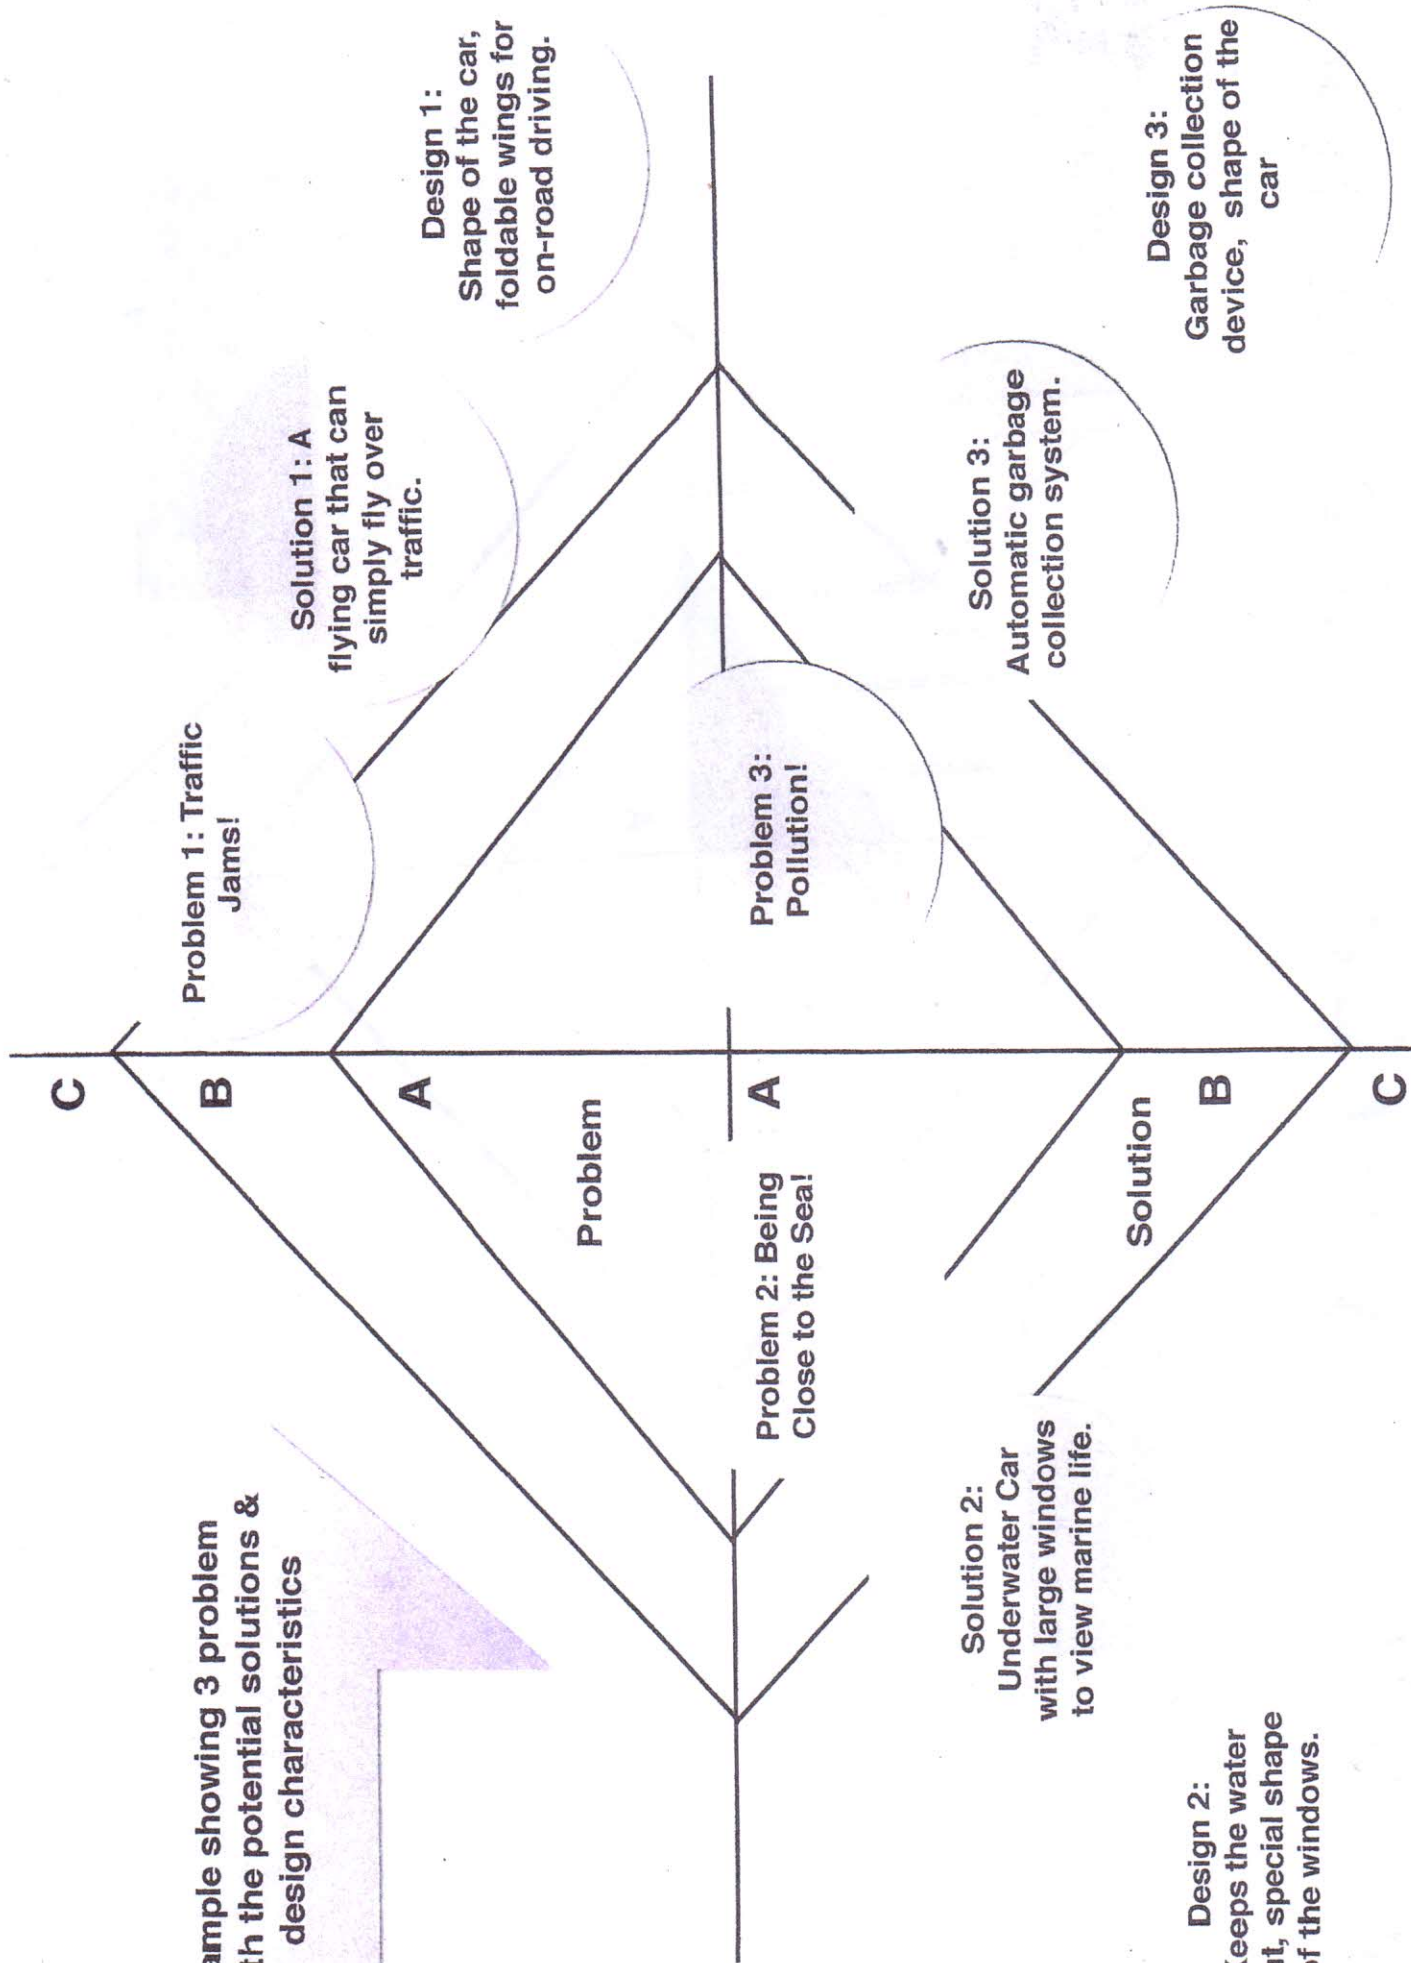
ample showing 3 problem
th the potential solutions &
design characteristics

C

B

A

Problem

A

Solution

B

C

Problem 1: Traffic Jams!

Solution 1: A flying car that can simply fly over traffic.

Design 1: Shape of the car, foldable wings for on-road driving.

Problem 2: Being Close to the Sea!

Solution 2: Underwater Car with large windows to view marine life.

Design 2: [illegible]eeps the water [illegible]t, special shape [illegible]f the windows.

Problem 3: Pollution!

Solution 3: Automatic garbage collection system.

Design 3: Garbage collection device, shape of the car